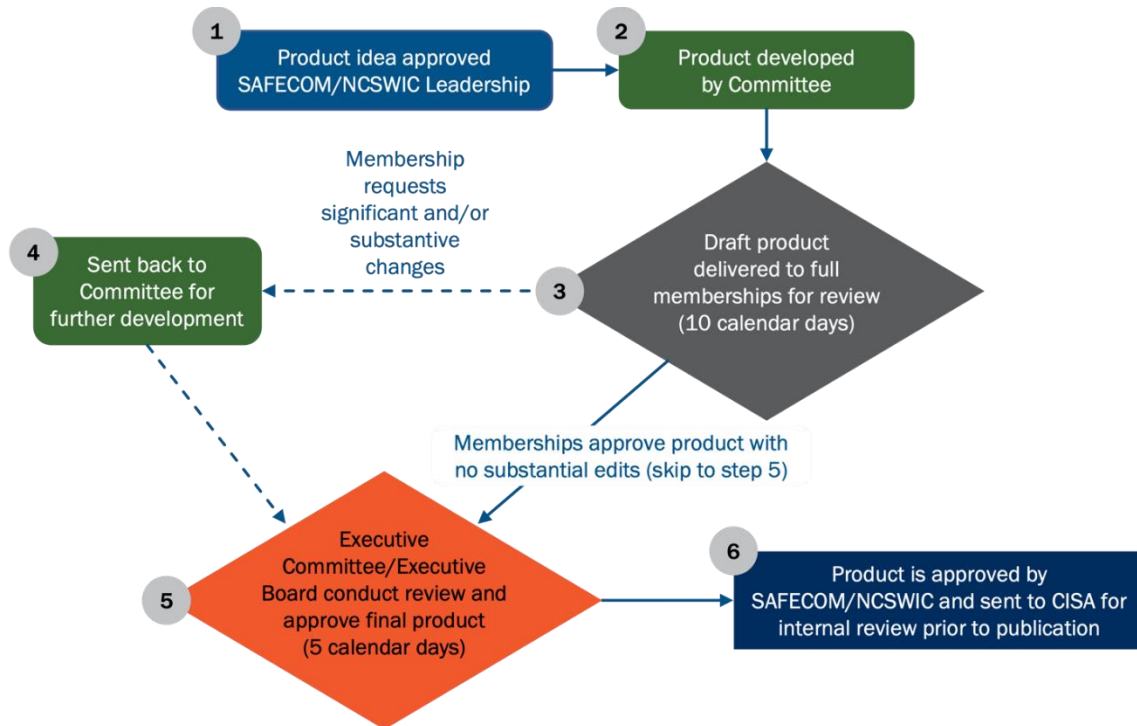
1
Product idea approved SAFECOM/NCSWIC Leadership

2
Product developed by Committee

Membership requests significant and/or substantive changes

4
Sent back to Committee for further development

3
Draft product delivered to full memberships for review (10 calendar days)

Memberships approve product with no substantial edits (skip to step 5)

5
Executive Committee/Executive Board conduct review and approve final product (5 calendar days)

6
Product is approved by SAFECOM/NCSWIC and sent to CISA for internal review prior to publication